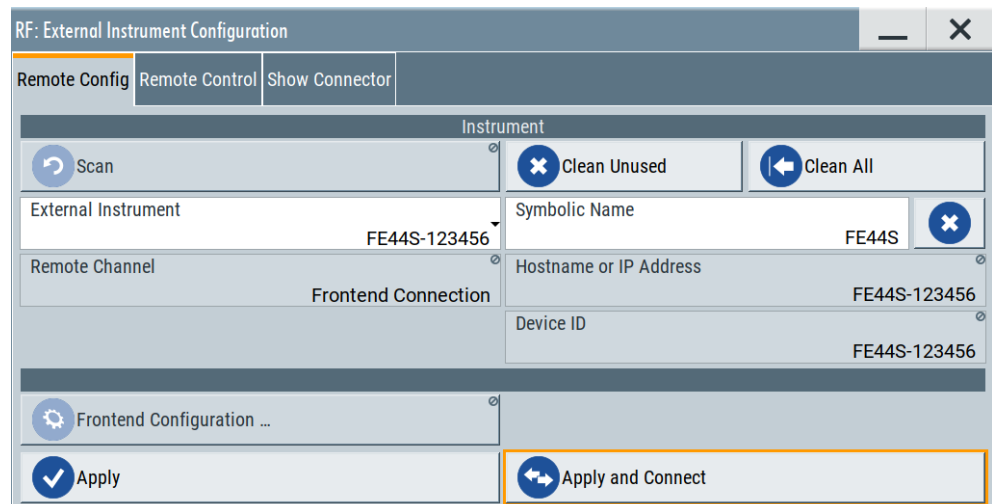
RF: External Instrument Configuration

Remote Config Remote Control Show Connector

Instrument

Scan

Clean Unused

Clean All

External Instrument
FE44S-123456

Symbolic Name
FE44S

Remote Channel
Frontend Connection

Hostname or IP Address
FE44S-123456

Device ID
FE44S-123456

Frontend Configuration ...

Apply

Apply and Connect